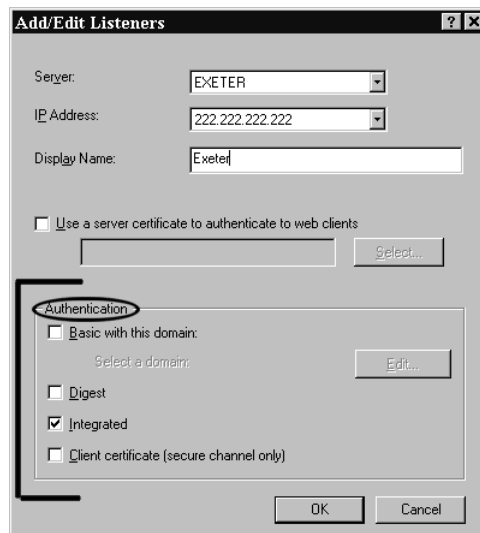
Add/Edit Listeners

? X

Server: EXETER

IP Address: 222.222.222.222

Display Name: Exeter

Use a server certificate to authenticate to web clients

Select...

Authentication

Basic with this domain:

Select a domain:

Edit...

Digest

Integrated

Client certificate (secure channel only)

OK

Cancel